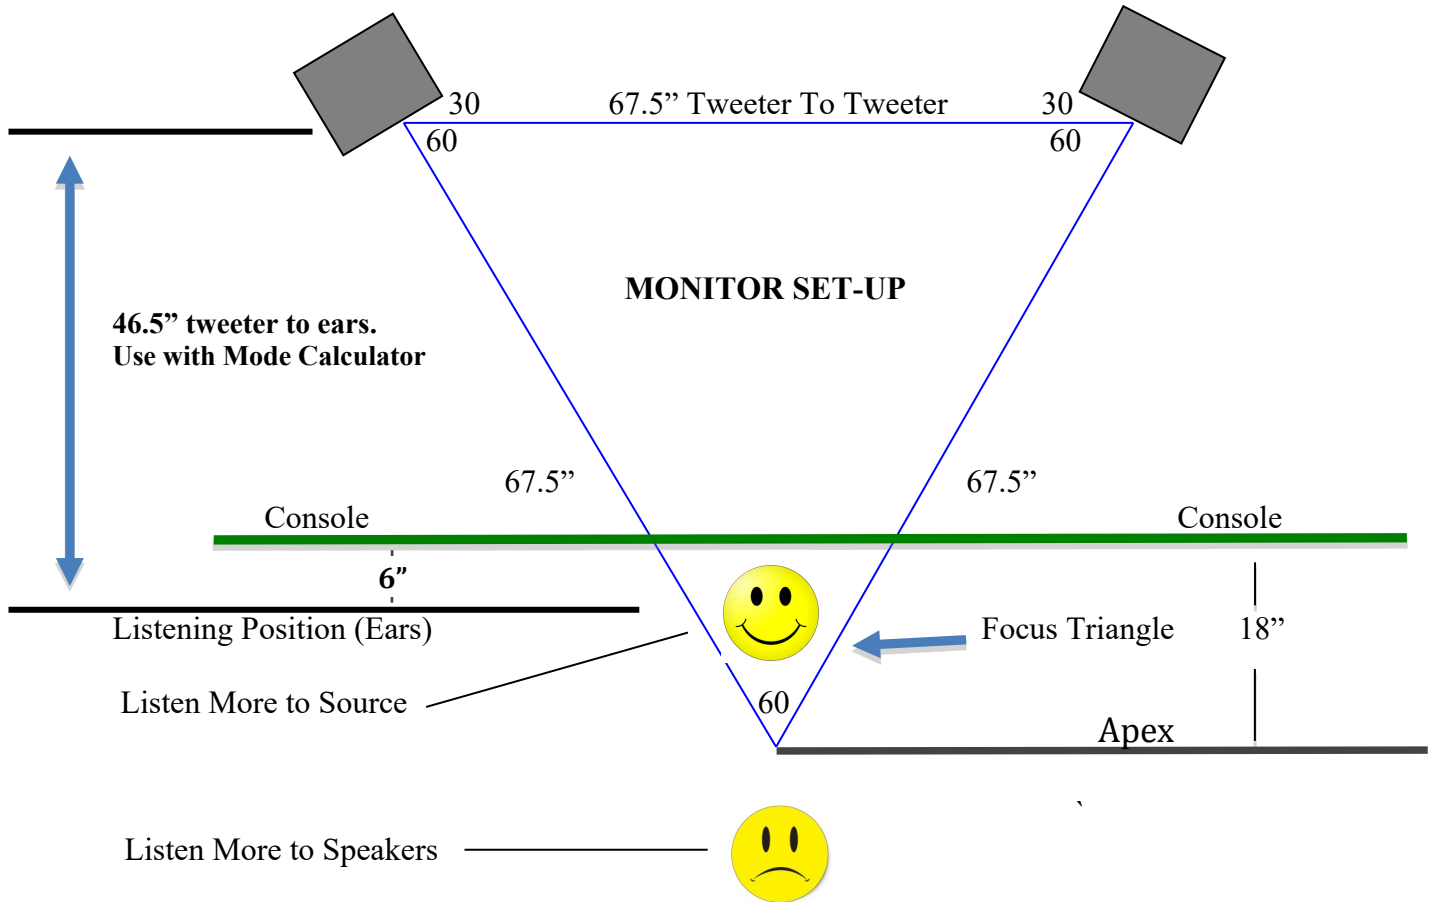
30

67.5” Tweeter To Tweeter

30

60

60

MONITOR SET-UP

46.5” tweeter to ears.
Use with Mode Calculator

67.5”

67.5”

Console

Console

6”

Listening Position (Ears)

Focus Triangle

18”

Listen More to Source

60

Apex

Listen More to Speakers